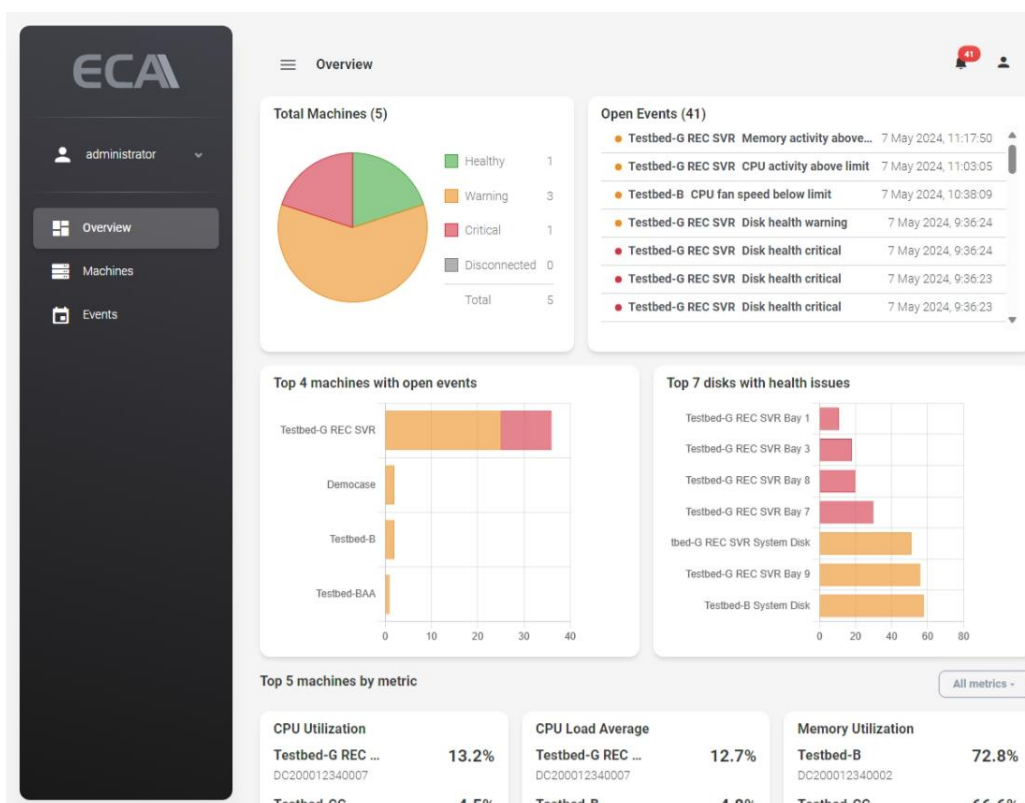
ECA

administrator

Overview

Machines

Events

Overview

41

Total Machines (5)

| | |
|---|---|
| Healthy | 1 |
| Warning | 3 |
| Critical | 1 |
| Disconnected | 0 |
| Total | 5 |

Open Events (41)

| | |
|---|---|
| Testbed-G REC SVR Memory activity above... | 7 May 2024, 11:17:50 |
| Testbed-G REC SVR CPU activity above limit | 7 May 2024, 11:03:05 |
| Testbed-B CPU fan speed below limit | 7 May 2024, 10:38:09 |
| Testbed-G REC SVR Disk health warning | 7 May 2024, 9:36:24 |
| Testbed-G REC SVR Disk health critical | 7 May 2024, 9:36:24 |
| Testbed-G REC SVR Disk health critical | 7 May 2024, 9:36:23 |
| Testbed-G REC SVR Disk health critical | 7 May 2024, 9:36:23 |

Top 4 machines with open events

Testbed-G REC SVR
Democase
Testbed-B
Testbed-BAA
0 10 20 30 40

Top 7 disks with health issues

Testbed-G REC SVR Bay 1
Testbed-G REC SVR Bay 3
Testbed-G REC SVR Bay 8
Testbed-G REC SVR Bay 7
tbed-G REC SVR System Disk
Testbed-G REC SVR Bay 9
Testbed-B System Disk
0 20 40 60 80

Top 5 machines by metric

All metrics

CPU Utilization
Testbed-G REC ... 13.2%
DC200012340007
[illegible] 4.5%

CPU Load Average
Testbed-G REC ... 12.7%
DC200012340007
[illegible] 4.8%

Memory Utilization
Testbed-B 72.8%
DC200012340002
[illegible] 66.6%